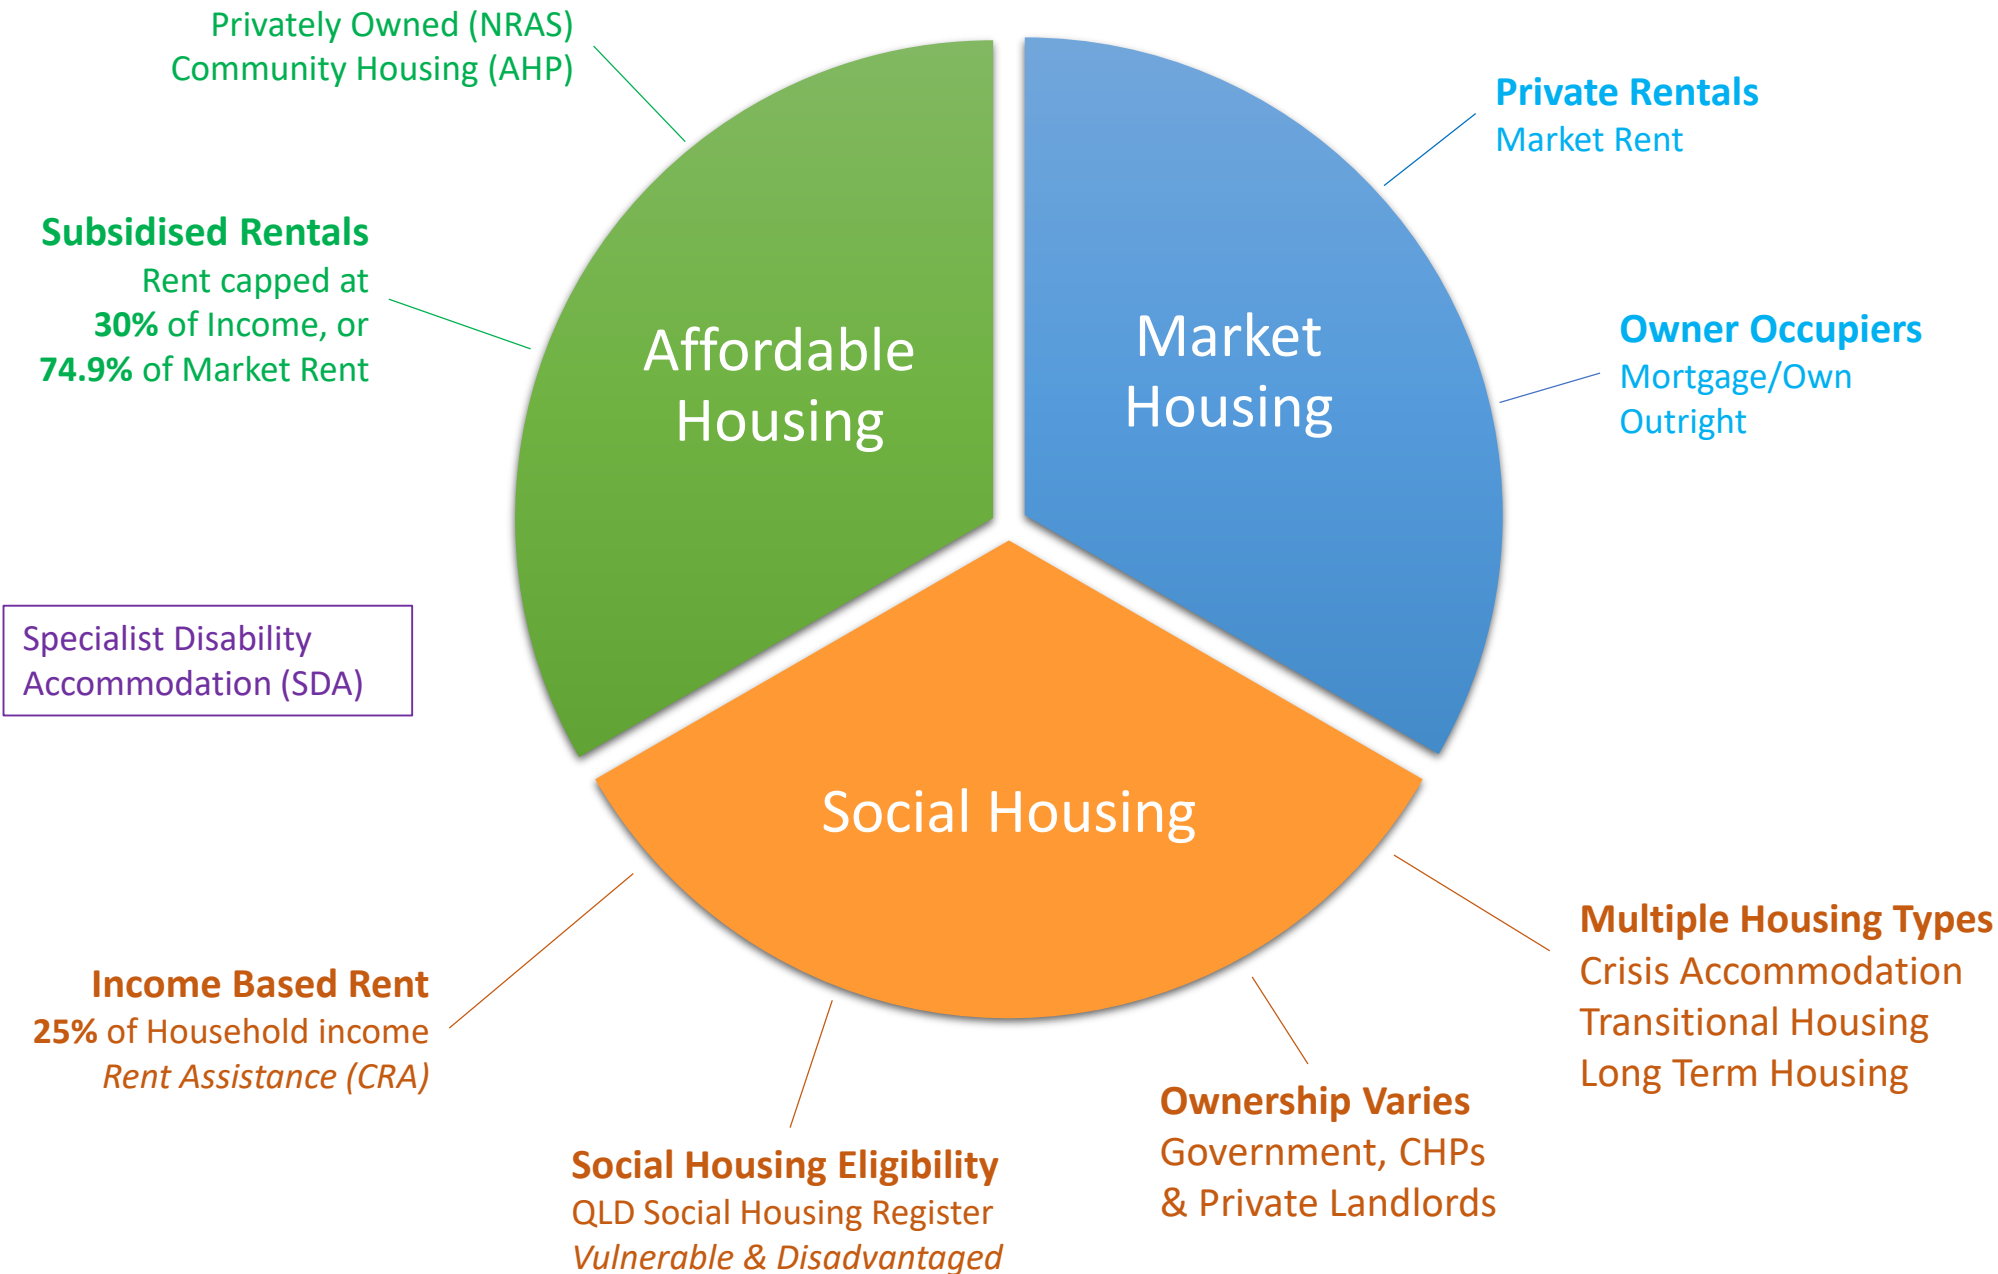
Privately Owned (NRAS)
Community Housing (AHP)

Subsidised Rentals
Rent capped at
30% of Income, or
74.9% of Market Rent

Affordable Housing

Market Housing

Private Rentals
Market Rent

Owner Occupiers
Mortgage/Own Outright

Specialist Disability Accommodation (SDA)

Social Housing

Income Based Rent
25% of Household income
*Rent Assistance (CRA)*

Social Housing Eligibility
QLD Social Housing Register
*Vulnerable & Disadvantaged*

Ownership Varies
Government, CHPs
& Private Landlords

Multiple Housing Types
Crisis Accommodation
Transitional Housing
Long Term Housing